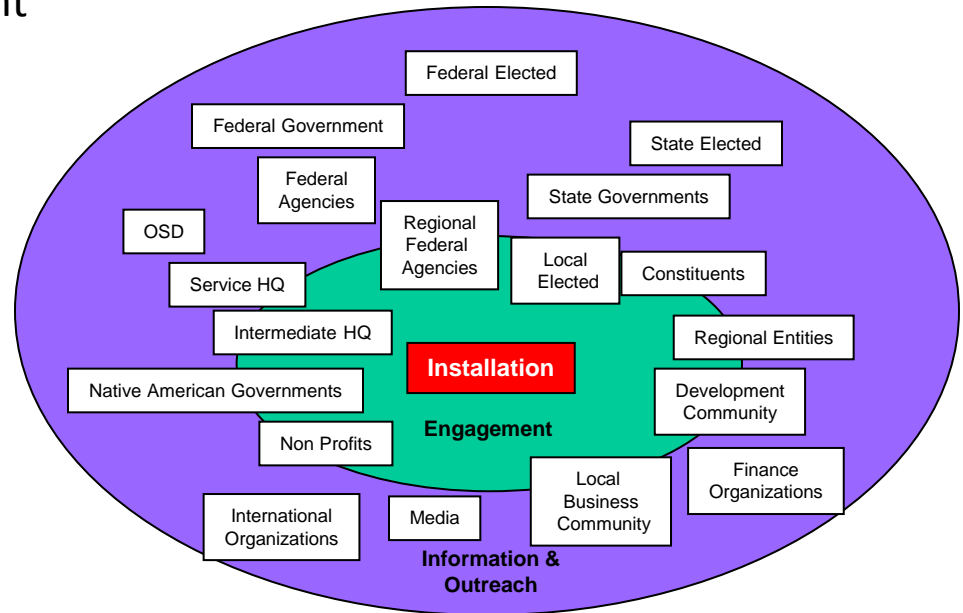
nt

Federal Elected

Federal Government

State Elected

Federal Agencies

State Governments

OSD

Regional Federal Agencies

Local Elected

Constituents

Service HQ

Intermediate HQ

Regional Entities

Installation

Native American Governments

Development Community

Engagement

Non Profits

Finance Organizations

Local Business Community

International Organizations

Media

Information & Outreach